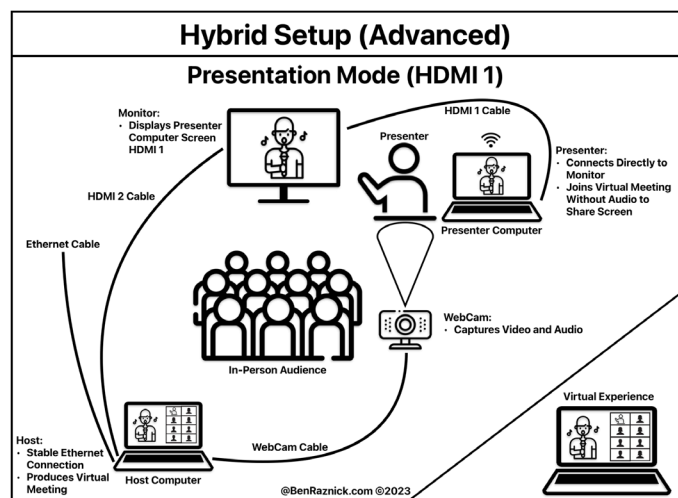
Hybrid Setup (Advanced)

Presentation Mode (HDMI 1)

Monitor:
• Displays Presenter Computer Screen HDMI 1

HDMI 1 Cable

Presenter

Presenter:
• Connects Directly to Monitor
• Joins Virtual Meeting Without Audio to Share Screen

Presenter Computer

HDMI 2 Cable

Ethernet Cable

WebCam:
• Captures Video and Audio

In-Person Audience

Virtual Experience

Host:
• Stable Ethernet Connection
• Produces Virtual Meeting

WebCam Cable

Host Computer

@BenRaznick.com ©2023